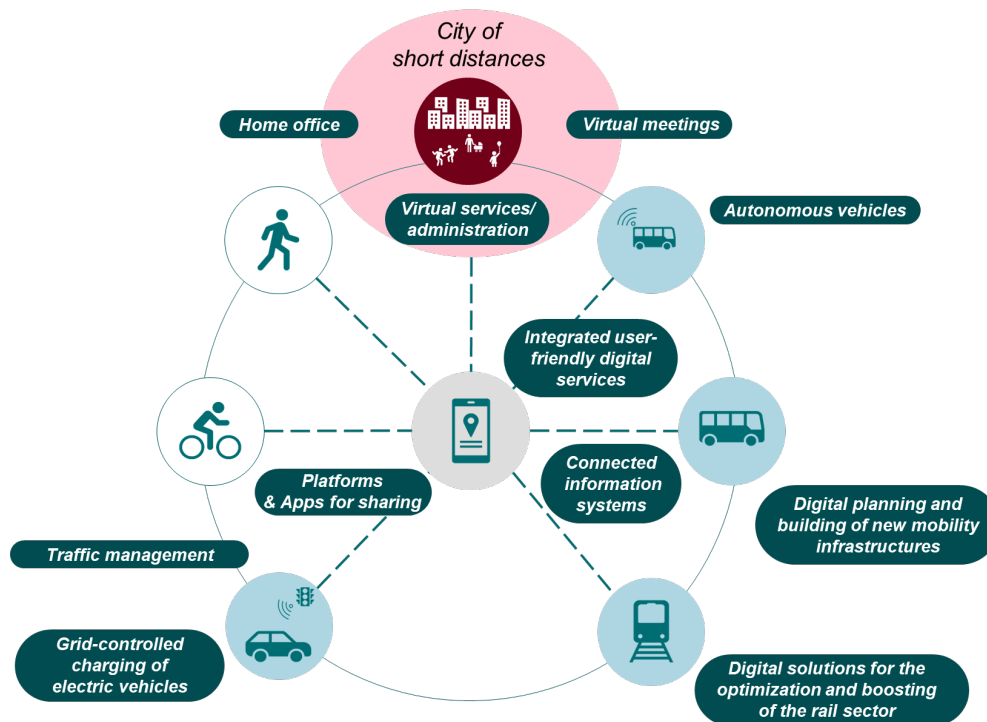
City of short distances

Home office

Virtual meetings

Virtual services/ administration

Autonomous vehicles

Integrated user-friendly digital services

Connected information systems

Platforms & Apps for sharing

Digital planning and building of new mobility infrastructures

Traffic management

Grid-controlled charging of electric vehicles

Digital solutions for the optimization and boosting of the rail sector